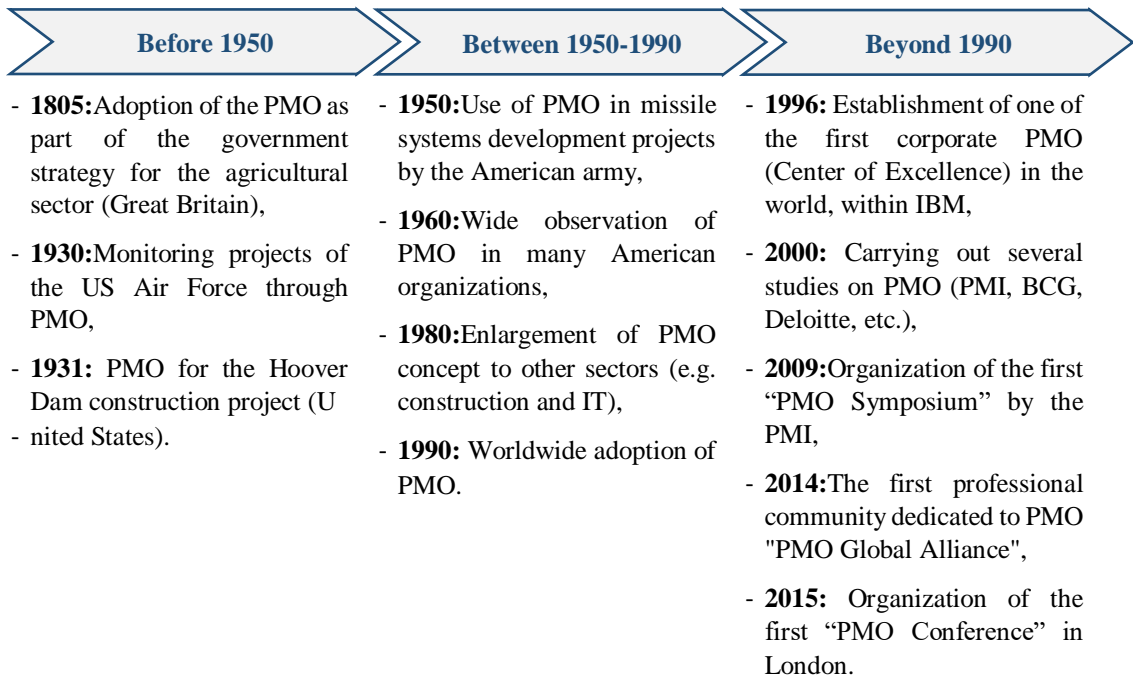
Before 1950

- **1805:**Adoption of the PMO as part of the government strategy for the agricultural sector (Great Britain),
- **1930:**Monitoring projects of the US Air Force through PMO,
- **1931:** PMO for the Hoover Dam construction project (U
- nited States).

Between 1950-1990

- **1950:**Use of PMO in missile systems development projects by the American army,
- **1960:**Wide observation of PMO in many American organizations,
- **1980:**Enlargement of PMO concept to other sectors (e.g. construction and IT),
- **1990:** Worldwide adoption of PMO.

Beyond 1990

- **1996:** Establishment of one of the first corporate PMO (Center of Excellence) in the world, within IBM,
- **2000:** Carrying out several studies on PMO (PMI, BCG, Deloitte, etc.),
- **2009:**Organization of the first “PMO Symposium” by the PMI,
- **2014:**The first professional community dedicated to PMO "PMO Global Alliance",
- **2015:** Organization of the first “PMO Conference” in London.